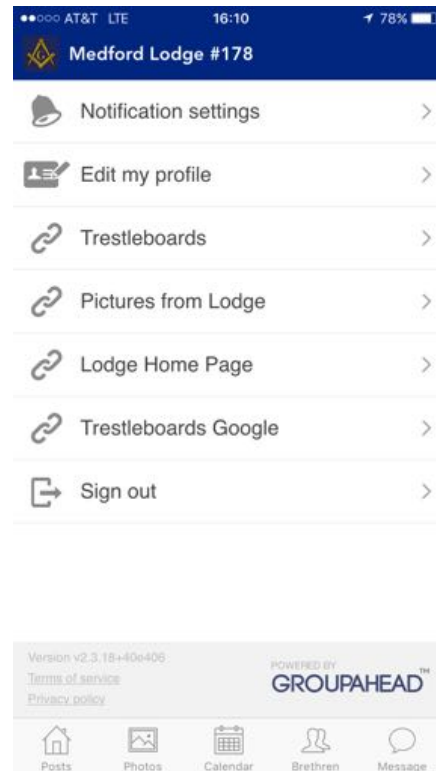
●●○○○ AT&T LTE 16:10 78%

Medford Lodge #178

Notification settings

Edit my profile

Trestleboards

Pictures from Lodge

Lodge Home Page

Trestleboards Google

Sign out

Version v2.3.18+40e406
Terms of service
Privacy policy

POWERED BY
GROUPAHEAD™

Posts Photos Calendar Brethren Message